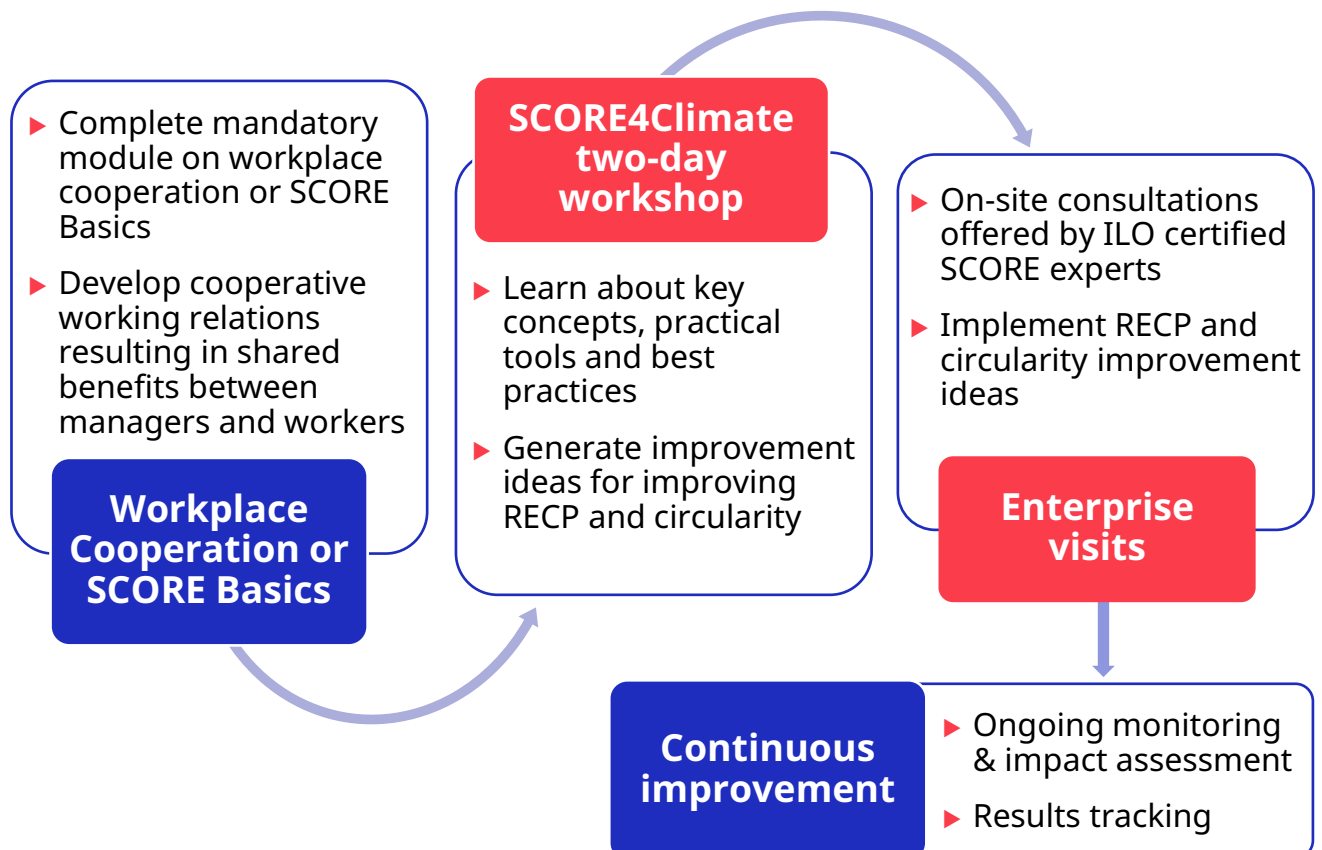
▸ Complete mandatory module on workplace cooperation or SCORE Basics

▸ Develop cooperative working relations resulting in shared benefits between managers and workers

Workplace Cooperation or SCORE Basics

SCORE4Climate two-day workshop

▸ Learn about key concepts, practical tools and best practices

▸ Generate improvement ideas for improving RECP and circularity

▸ On-site consultations offered by ILO certified SCORE experts

▸ Implement RECP and circularity improvement ideas

Enterprise visits

Continuous improvement

▸ Ongoing monitoring & impact assessment

▸ Results tracking